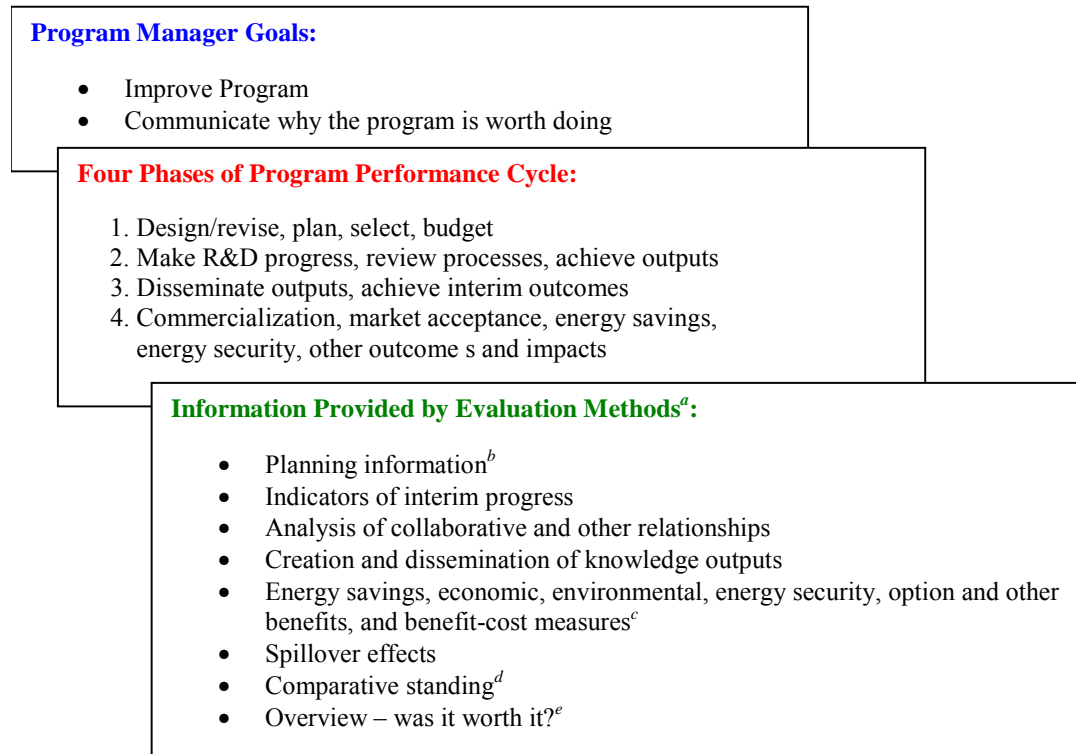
**Program Manager Goals:**

- Improve Program
- Communicate why the program is worth doing

**Four Phases of Program Performance Cycle:**

1. Design/revise, plan, select, budget
2. Make R&D progress, review processes, achieve outputs
3. Disseminate outputs, achieve interim outcomes
4. Commercialization, market acceptance, energy savings, energy security, other outcome s and impacts

**Information Provided by Evaluation Methods$^{a}$:**

- Planning information$^{b}$
- Indicators of interim progress
- Analysis of collaborative and other relationships
- Creation and dissemination of knowledge outputs
- Energy savings, economic, environmental, energy security, option and other benefits, and benefit-cost measures$^{c}$
- Spillover effects
- Comparative standing$^{d}$
- Overview – was it worth it?$^{e}$